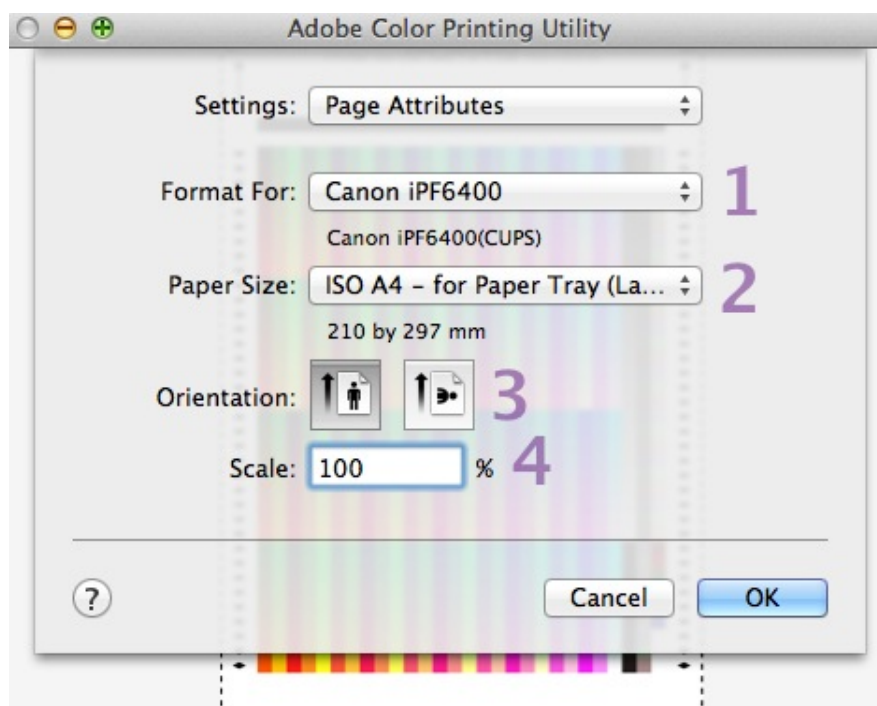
Adobe Color Printing Utility

Settings: Page Attributes

Format For: Canon iPF6400

1

Canon iPF6400(CUPS)

Paper Size: ISO A4 – for Paper Tray (La...

2

210 by 297 mm

Orientation:

3

Scale: 100 %

4

?

Cancel

OK